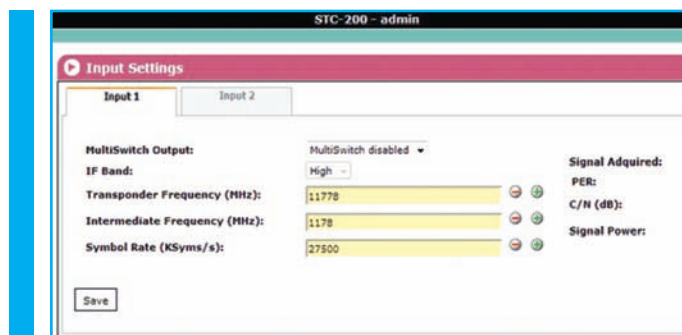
STC-200 - admin

Input Settings

Input 1

Input 2

MultiSwitch Output: MultiSwitch disabled

IF Band: High

Transponder Frequency (MHz): 11778

Intermediate Frequency (MHz): 1178

Symbol Rate (KSyms/s): 27500

Signal Adquired:

PER:

C/N (dB):

Signal Power:

Save